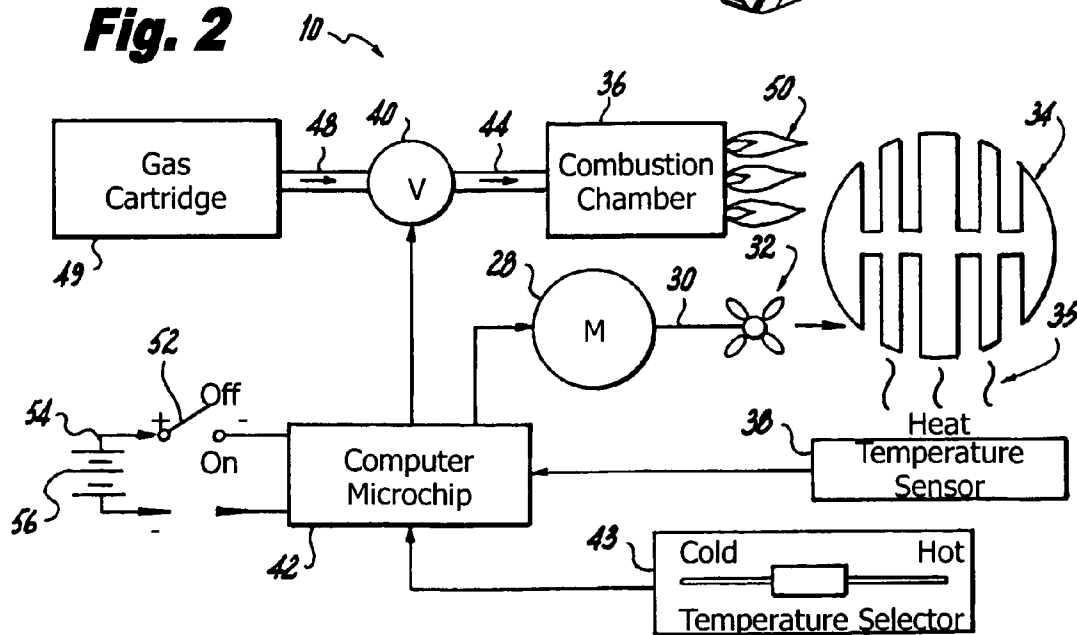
Fig. 2

10

Gas Cartridge

49

48

40

V

44

36

Combustion Chamber

50

34

28

M

30

32

35

52

Off

54

+

-

On

56

-

Computer Microchip

42

Heat

38

Temperature Sensor

43

Cold

Hot

Temperature Selector